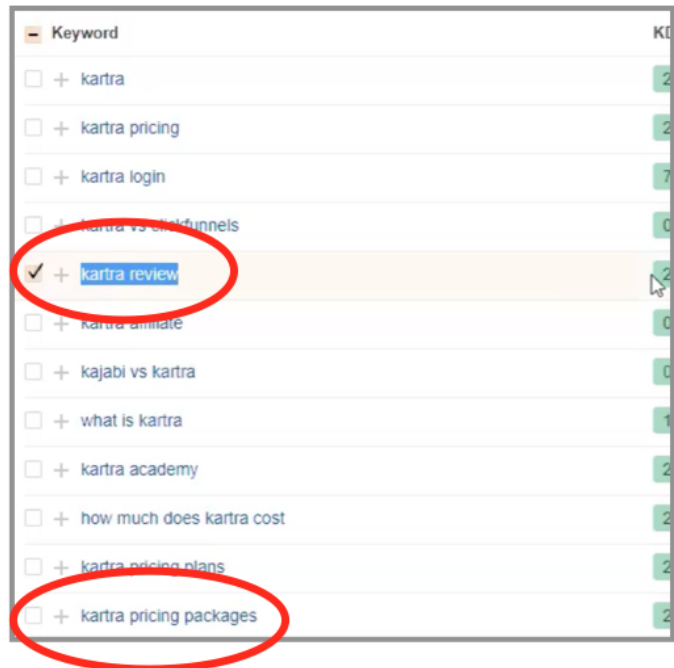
| Keyword | KD |
|---|---|
| kartra | 2 |
| kartra pricing | 2 |
| kartra login | 7 |
| kartra vs clickfunnels | 0 |
| kartra review | 2 |
| kartra affiliate | 0 |
| kajabi vs kartra | 0 |
| what is kartra | 1 |
| kartra academy | 2 |
| how much does kartra cost | 2 |
| kartra pricing plans | 2 |
| kartra pricing packages | 2 |